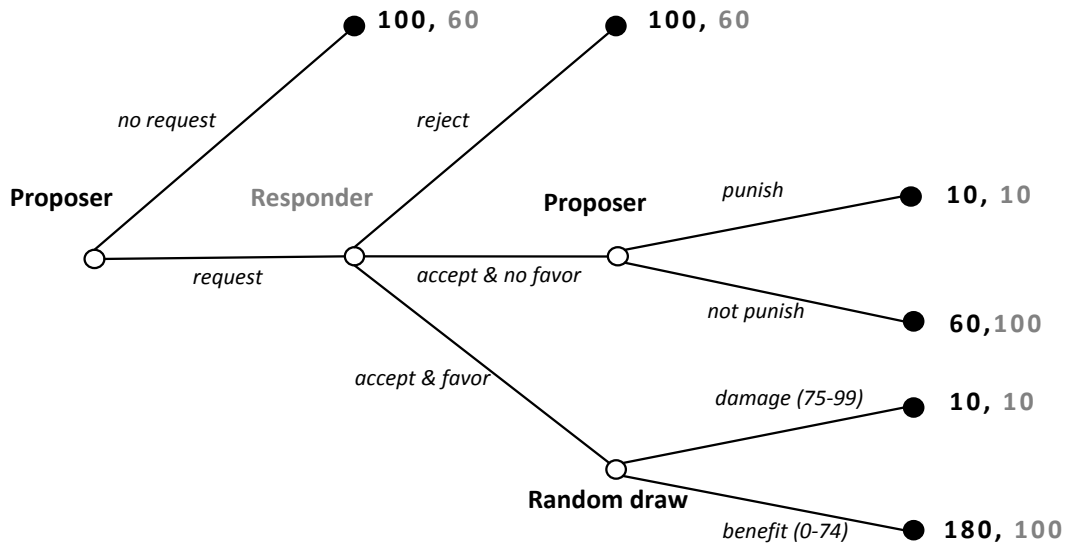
100, 60

100, 60

no request

reject

Proposer

Responder

Proposer

punish

10, 10

request

accept & no favor

not punish

60,100

accept & favor

damage (75-99)

10, 10

Random draw

benefit (0-74)

180, 100